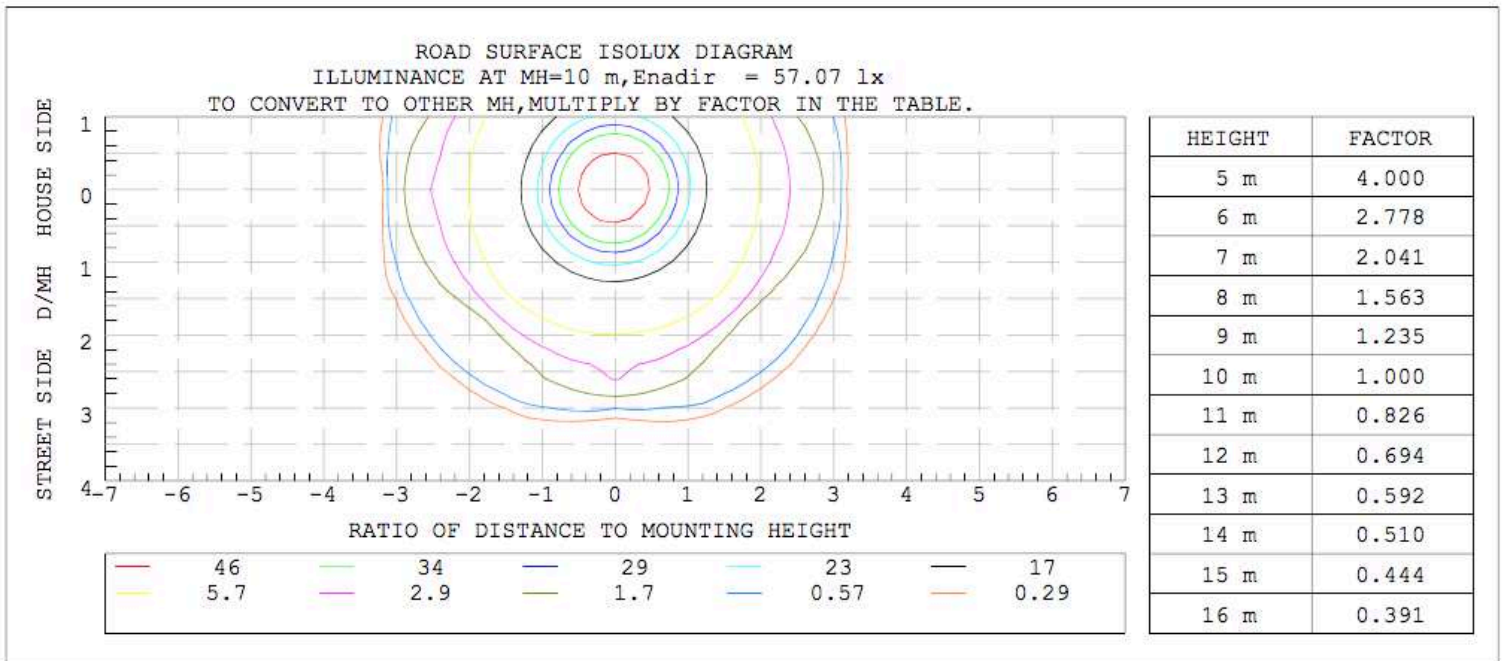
ROAD SURFACE ISOLUX DIAGRAM
ILLUMINANCE AT MH=10 m,Enadir = 57.07 lx
TO CONVERT TO OTHER MH,MULTIPLY BY FACTOR IN THE TABLE.

STREET SIDE D/MH HOUSE SIDE

1
0
1
2
3
4

-7 -6 -5 -4 -3 -2 -1 0 1 2 3 4 5 6 7

RATIO OF DISTANCE TO MOUNTING HEIGHT

46 34 29 23 17
5.7 2.9 1.7 0.57 0.29

| HEIGHT | FACTOR |
|---|---|
| 5 m | 4.000 |
| 6 m | 2.778 |
| 7 m | 2.041 |
| 8 m | 1.563 |
| 9 m | 1.235 |
| 10 m | 1.000 |
| 11 m | 0.826 |
| 12 m | 0.694 |
| 13 m | 0.592 |
| 14 m | 0.510 |
| 15 m | 0.444 |
| 16 m | 0.391 |